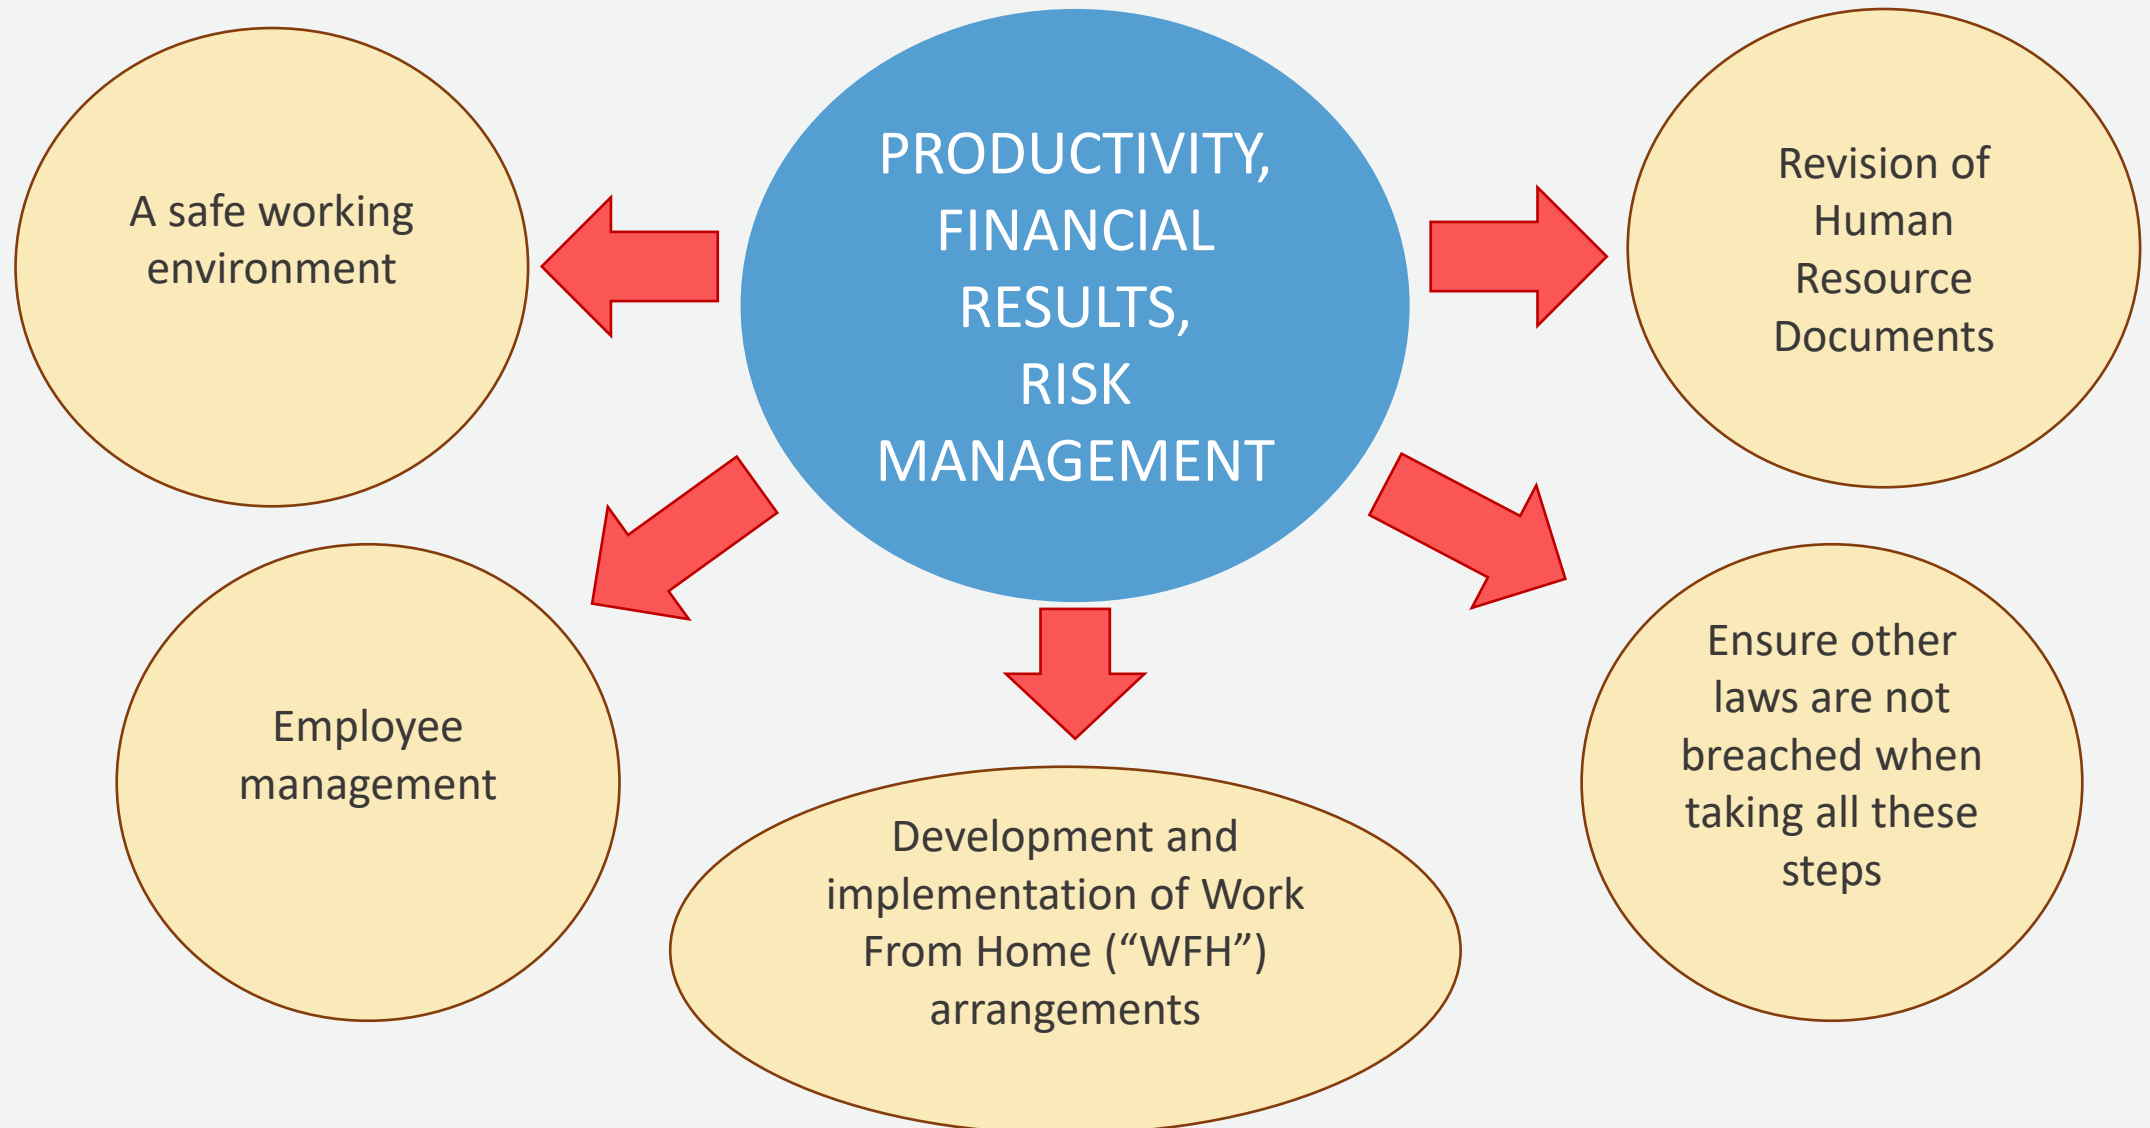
PRODUCTIVITY, FINANCIAL RESULTS, RISK MANAGEMENT

A safe working environment

Revision of Human Resource Documents

Employee management

Development and implementation of Work From Home (“WFH”) arrangements

Ensure other laws are not breached when taking all these steps